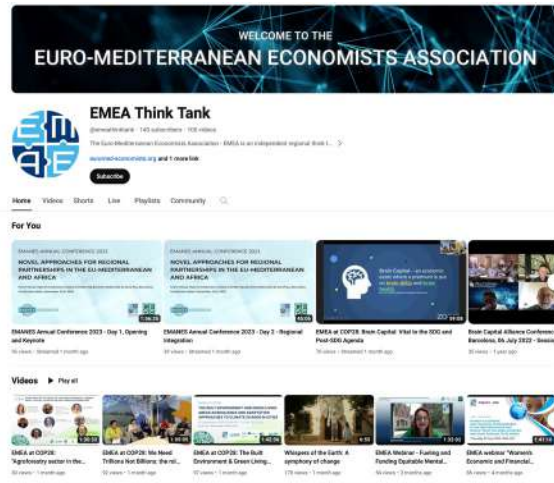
WELCOME TO THE
EURO-MEDITERRANEAN ECONOMISTS ASSOCIATION

EMEA Think Tank
@emeathinktank · 145 subscribers · 108 videos
The Euro-Mediterranean Economists Association - EMEA is an independent regional think t... >
euromed-economists.org and 1 more link
Subscribe

Home Videos Shorts Live Playlists Community

For You

EMANES ANNUAL CONFERENCE 2023
NOVEL APPROACHES FOR REGIONAL PARTNERSHIPS IN THE EU-MEDITERRANEAN AND AFRICA
1:36:20
EMANES Annual Conference 2023 - Day 1, Opening and Keynote
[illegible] views · Streamed 1 month ago

EMANES ANNUAL CONFERENCE 2023
NOVEL APPROACHES FOR REGIONAL PARTNERSHIPS IN THE EU-MEDITERRANEAN AND AFRICA
55:05
EMANES Annual Conference 2023 - Day 2 - Regional Integration
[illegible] views · Streamed 1 month ago

Brain Capital - an economic asset where a premium is put on brain skills and brain health
59:08
EMEA at COP28: Brain Capital: Vital to the SDG and Post-SDG Agenda
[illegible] views · Streamed 1 month ago

Brain Capital Alliance Conference Barcelona, 06 July 2022 - Session
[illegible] views · 1 year ago

Videos ▶ Play all

1:30:33
EMEA at COP28: "Agrivoltaics sector in the...
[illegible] views · 1 month ago

EMEA at COP28: We Need Trillions Not Billions: the rol...
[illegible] views · 1 month ago

1:45:56
EMEA at COP28: The Built Environment & Green Living...
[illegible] views · 1 month ago

6:50
Whispers of the Earth: A symphony of change
176 views · 1 month ago

1:30:02
EMEA Webinar - Fueling and Funding Equitable Mental...
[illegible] views · 3 months ago

1:41:10
EMEA webinar "Women's Economic and Financial...
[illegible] views · 4 months ago